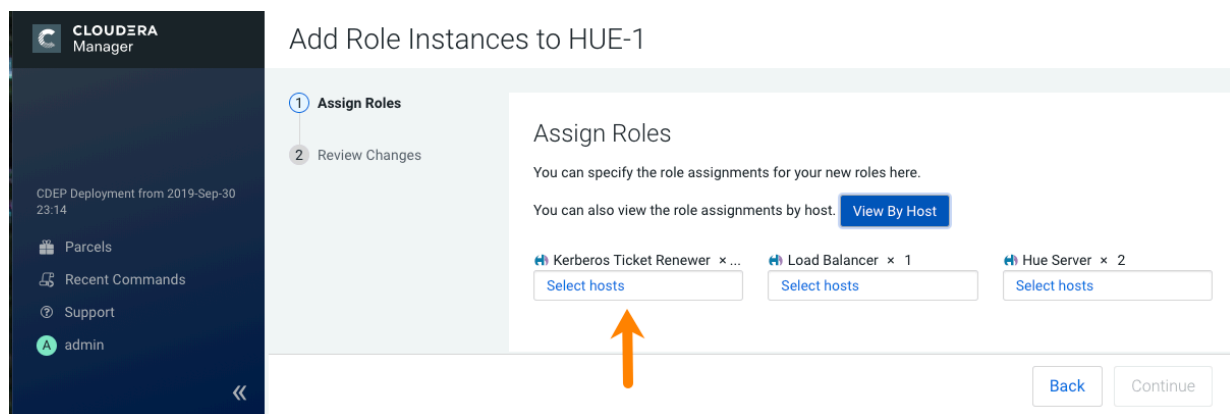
C CLOUDERA Manager

CDEP Deployment from 2019-Sep-30 23:14

Parcels

Recent Commands

Support

A admin

«

Add Role Instances to HUE-1

1 Assign Roles

2 Review Changes

Assign Roles

You can specify the role assignments for your new roles here.

You can also view the role assignments by host. View By Host

Kerberos Ticket Renewer × ...

Select hosts

Load Balancer × 1

Select hosts

Hue Server × 2

Select hosts

Back

Continue